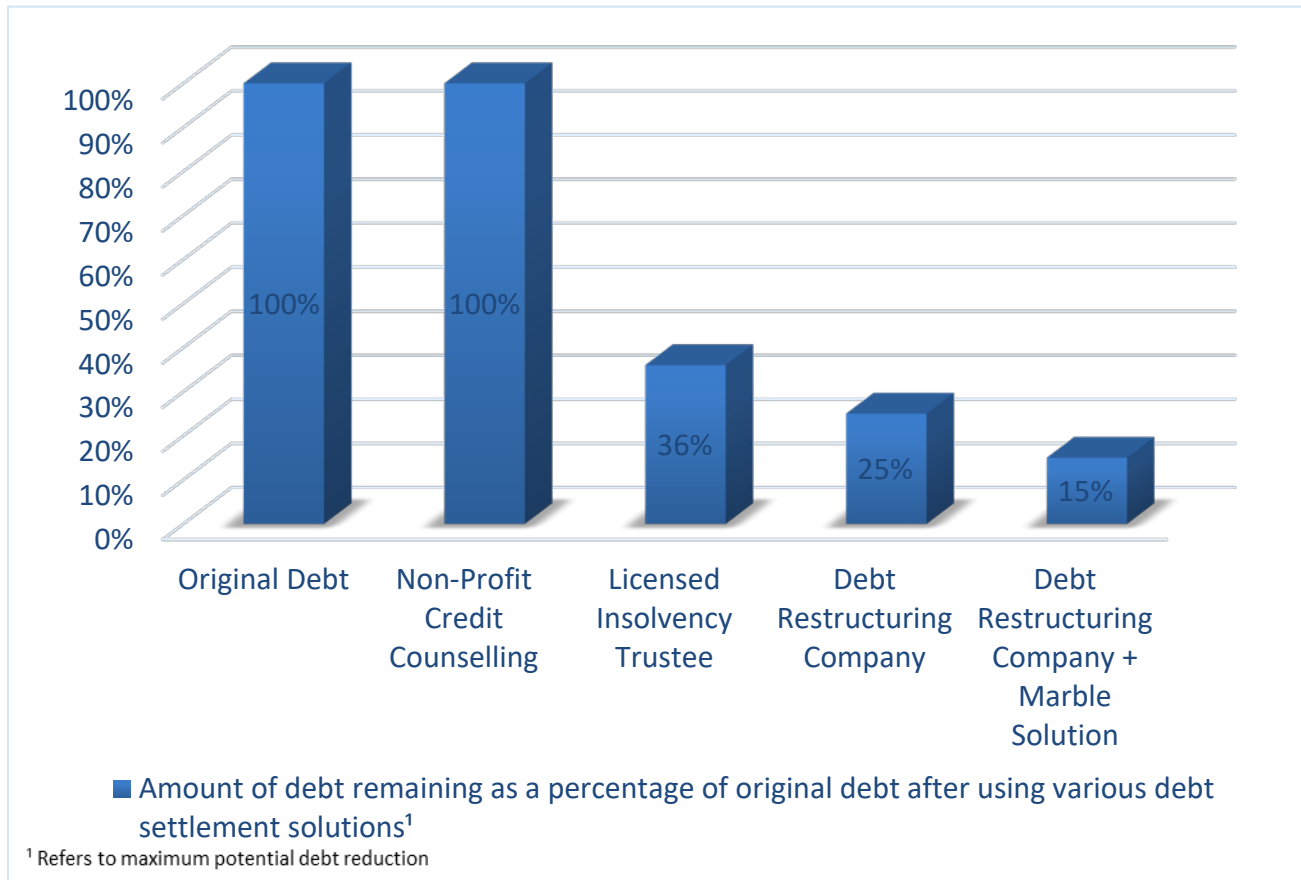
100%
90%
80%
70%
60%
50%
40%
30%
20%
10%
0%

100%
100%
36%
25%
15%

Original Debt
Non-Profit Credit Counselling
Licensed Insolvency Trustee
Debt Restructuring Company
Debt Restructuring Company + Marble Solution

Amount of debt remaining as a percentage of original debt after using various debt settlement solutions$^1$

$^1$ Refers to maximum potential debt reduction